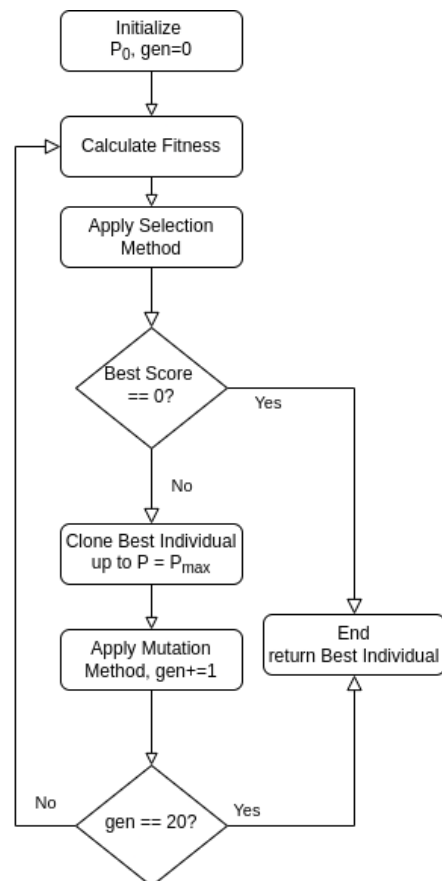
Initialize $P_0$, gen=0

Calculate Fitness

Apply Selection Method

Best Score == 0?

Yes

No

Clone Best Individual up to $P = P_{max}$

Apply Mutation Method, gen+=1

End return Best Individual

No

gen == 20?

Yes